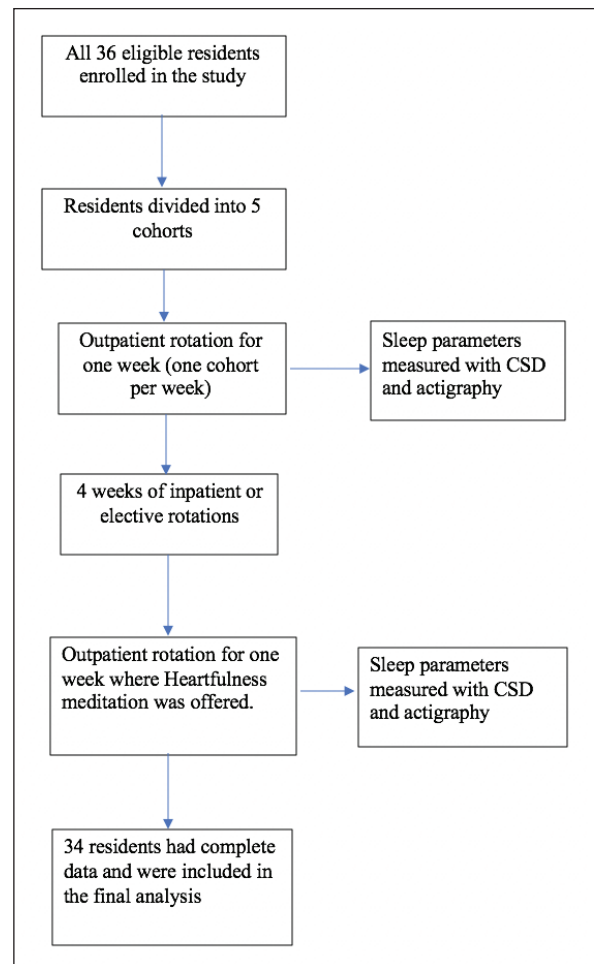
All 36 eligible residents enrolled in the study

Residents divided into 5 cohorts

Outpatient rotation for one week (one cohort per week)

Sleep parameters measured with CSD and actigraphy

4 weeks of inpatient or elective rotations

Outpatient rotation for one week where Heartfulness meditation was offered.

Sleep parameters measured with CSD and actigraphy

34 residents had complete data and were included in the final analysis